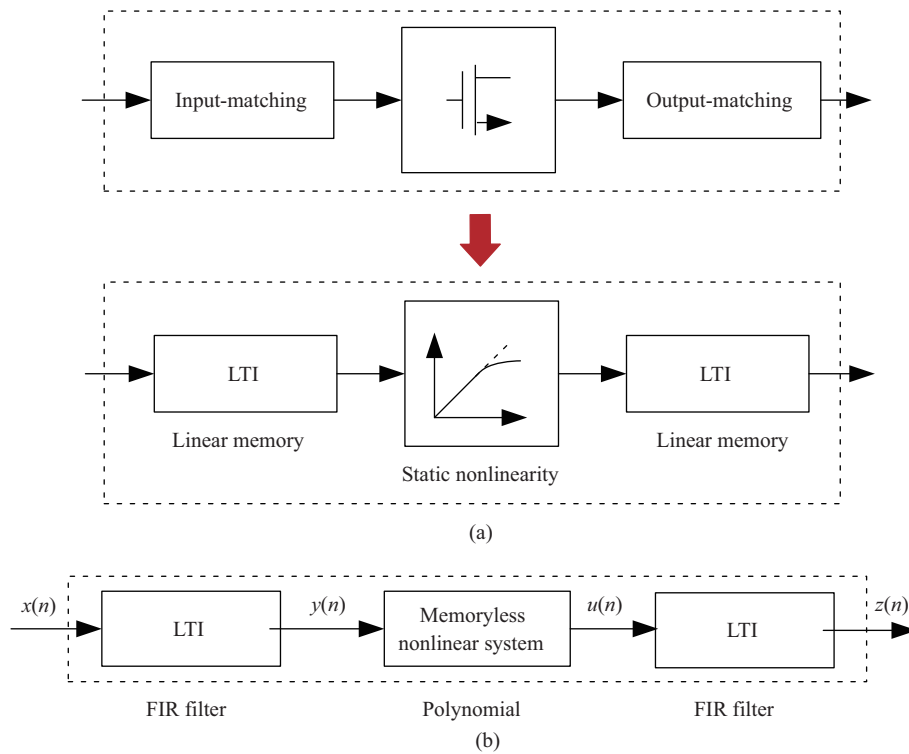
Input-matching

Output-matching

LTI

LTI

Linear memory

Static nonlinearity

Linear memory

(a)

$x(n)$

LTI

$y(n)$

Memoryless nonlinear system

$u(n)$

LTI

$z(n)$

FIR filter

Polynomial

FIR filter

(b)